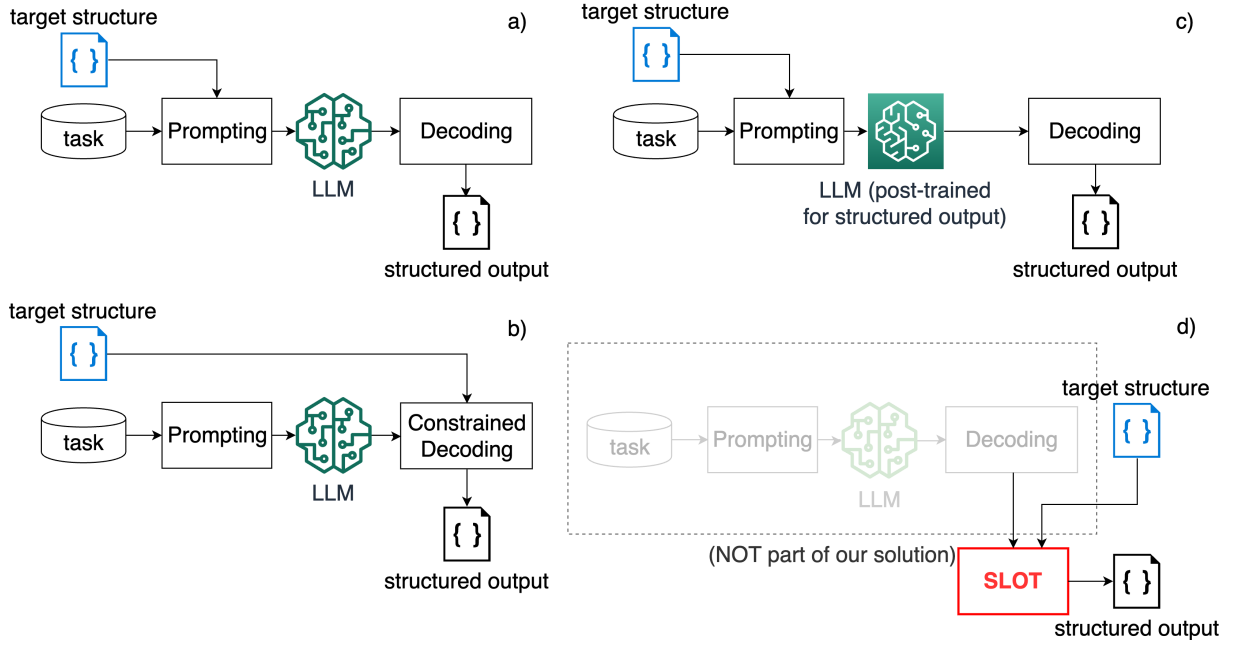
a)

target structure

{ }

task

Prompting

LLM

Decoding

{ }

structured output

c)

target structure

{ }

task

Prompting

LLM (post-trained for structured output)

Decoding

{ }

structured output

b)

target structure

{ }

task

Prompting

LLM

Constrained Decoding

{ }

structured output

d)

task

Prompting

LLM

Decoding

(NOT part of our solution)

target structure

{ }

SLOT

{ }

structured output